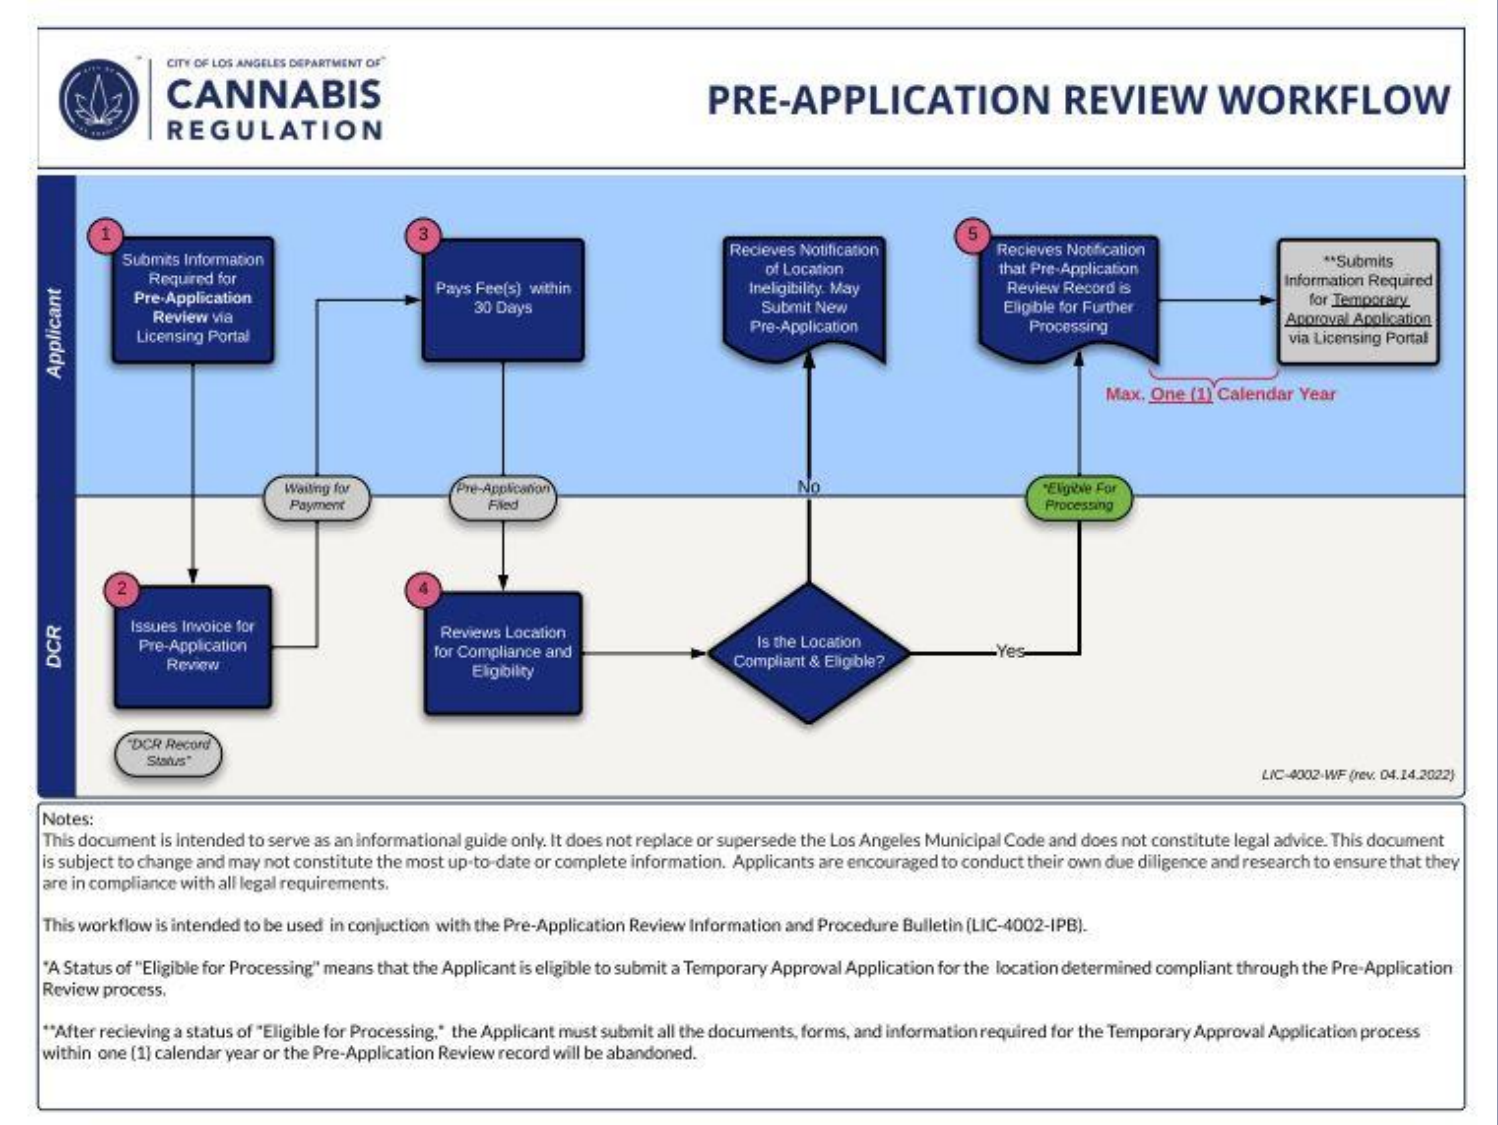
CITY OF LOS ANGELES DEPARTMENT OF CANNABIS REGULATION

PRE-APPLICATION REVIEW WORKFLOW

Applicant

DCR

1 Submits Information Required for **Pre-Application Review** via Licensing Portal

2 Issues Invoice for Pre-Application Review

"DCR Record Status"

Waiting for Payment

3 Pays Fee(s) within 30 Days

Pre-Application Filed

4 Reviews Location for Compliance and Eligibility

Is the Location Compliant & Eligible?

No

Recieves Notification of Location Ineligibility. May Submit New Pre-Application

Yes

*Eligible For Processing

5 Recieves Notification that Pre-Application Review Record is Eligible for Further Processing

**Submits Information Required for Temporary Approval Application via Licensing Portal

Max. One (1) Calendar Year

LIC-4002-WF (rev. 04.14.2022)

Notes:
This document is intended to serve as an informational guide only. It does not replace or supersede the Los Angeles Municipal Code and does not constitute legal advice. This document is subject to change and may not constitute the most up-to-date or complete information. Applicants are encouraged to conduct their own due diligence and research to ensure that they are in compliance with all legal requirements.

This workflow is intended to be used in conjuction with the Pre-Application Review Information and Procedure Bulletin (LIC-4002-IPB).

*A Status of "Eligible for Processing" means that the Applicant is eligible to submit a Temporary Approval Application for the location determined compliant through the Pre-Application Review process.

**After recieving a status of "Eligible for Processing," the Applicant must submit all the documents, forms, and information required for the Temporary Approval Application process within one (1) calendar year or the Pre-Application Review record will be abandoned.